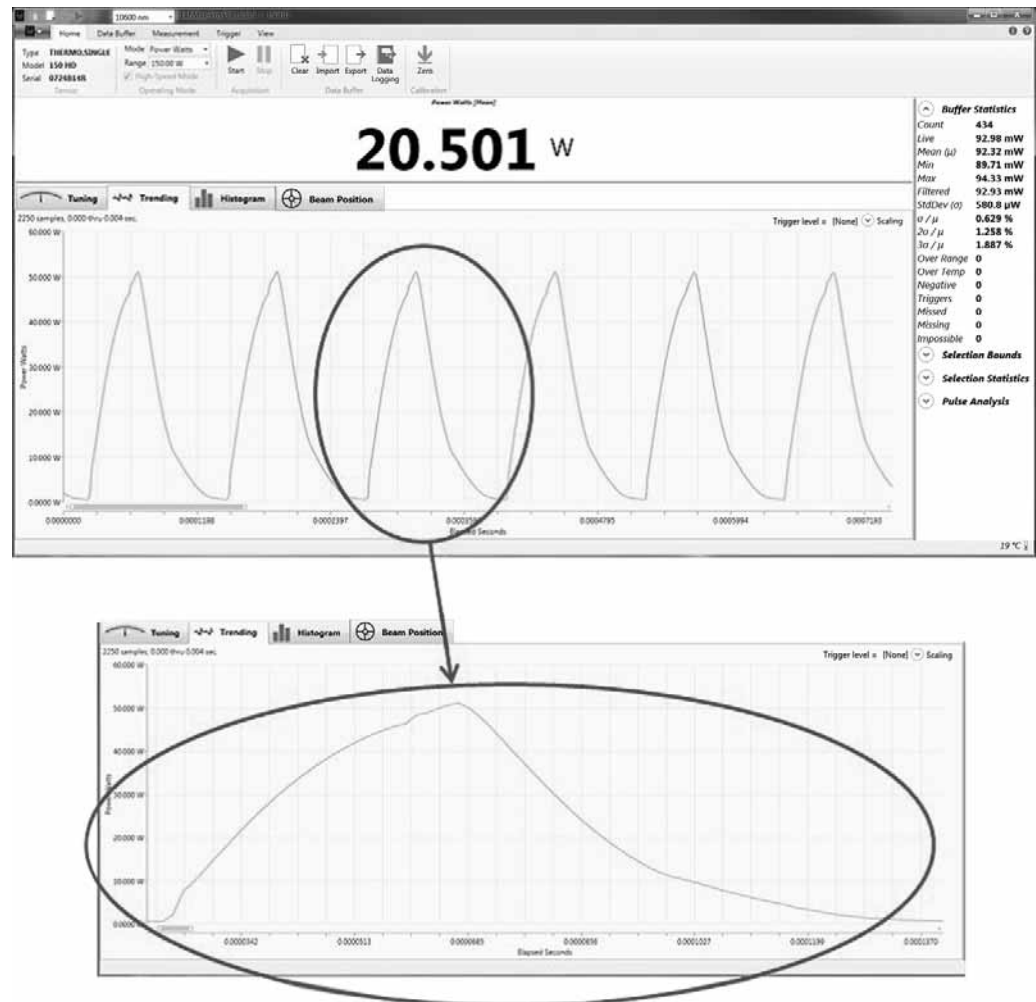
10600 nm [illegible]

Home Data Buffer Measurement Trigger View

Type THERMO.SINGLE
Model 150 HD
Serial 0724814R
Sensor

Mode Power Watts
Range 150.00 W
High-Speed Mode
Operating Mode

Start Stop
Acquisition

Clear Import Export Data Logging
Data Buffer

Zero
Calibration

Power Watts [Mean]

20.501 W

Tuning Trending Histogram Beam Position

2250 samples, 0.000 thru 0.004 sec.

Trigger level = [None] Scaling

60.000 W
50.000 W
40.000 W
30.000 W
20.000 W
10.000 W
0.0000 W

Power Watts

0.0000000 0.0001198 0.0002397 0.000359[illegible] 0.0004795 0.0005994 0.0007193

Elapsed Seconds

Buffer Statistics
Count 434
Live 92.98 mW
Mean (μ) 92.32 mW
Min 89.71 mW
Max 94.33 mW
Filtered 92.93 mW
StdDev (σ) 580.8 μW
σ / μ 0.629 %
2σ / μ 1.258 %
3σ / μ 1.887 %
Over Range 0
Over Temp 0
Negative 0
Triggers 0
Missed 0
Missing 0
Impossible 0
Selection Bounds
Selection Statistics
Pulse Analysis

19 °C

Tuning Trending Histogram Beam Position

2250 samples, 0.000 thru 0.004 sec.

Trigger level = [None] Scaling

60.000 W
50.000 W
40.000 W
30.000 W
20.000 W
10.000 W
0.0000 W

Power Watts

0.0000342 0.0000513 0.0000685 0.0000856 0.0001027 0.0001199 0.0001370

Elapsed Seconds